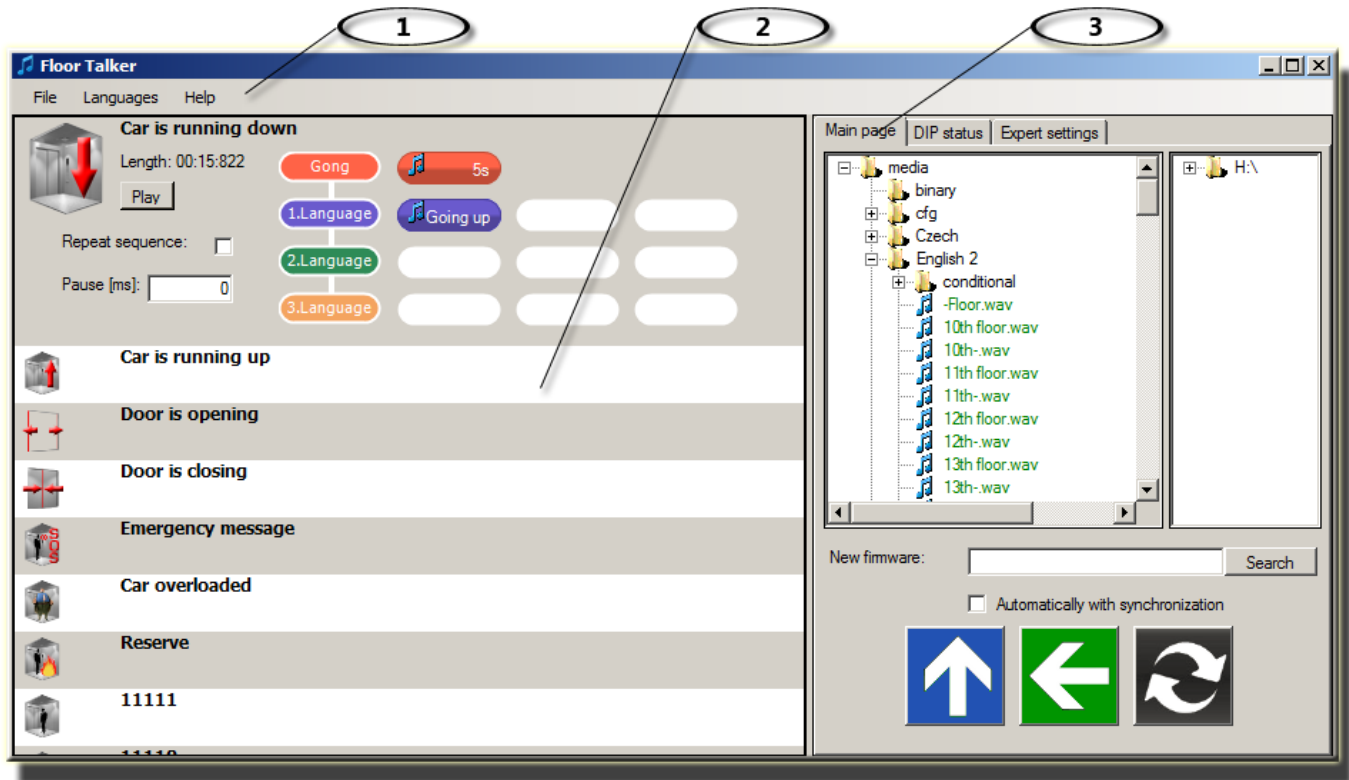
1

2

3

Floor Talker

File Languages Help

Car is running down

Length: 00:15:822

Play

Gong

5s

1.Language

Going up

2.Language

3.Language

Repeat sequence:

Pause [ms]: 0

Car is running up

Door is opening

Door is closing

Emergency message

Car overloaded

Reserve

11111

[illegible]

Main page DIP status Expert settings

media
binary
cfg
Czech
English 2
conditional
-Floor.wav
10th floor.wav
10th-.wav
11th floor.wav
11th-.wav
12th floor.wav
12th-.wav
13th floor.wav
13th-.wav

H:\

New firmware:

Search

Automatically with synchronization